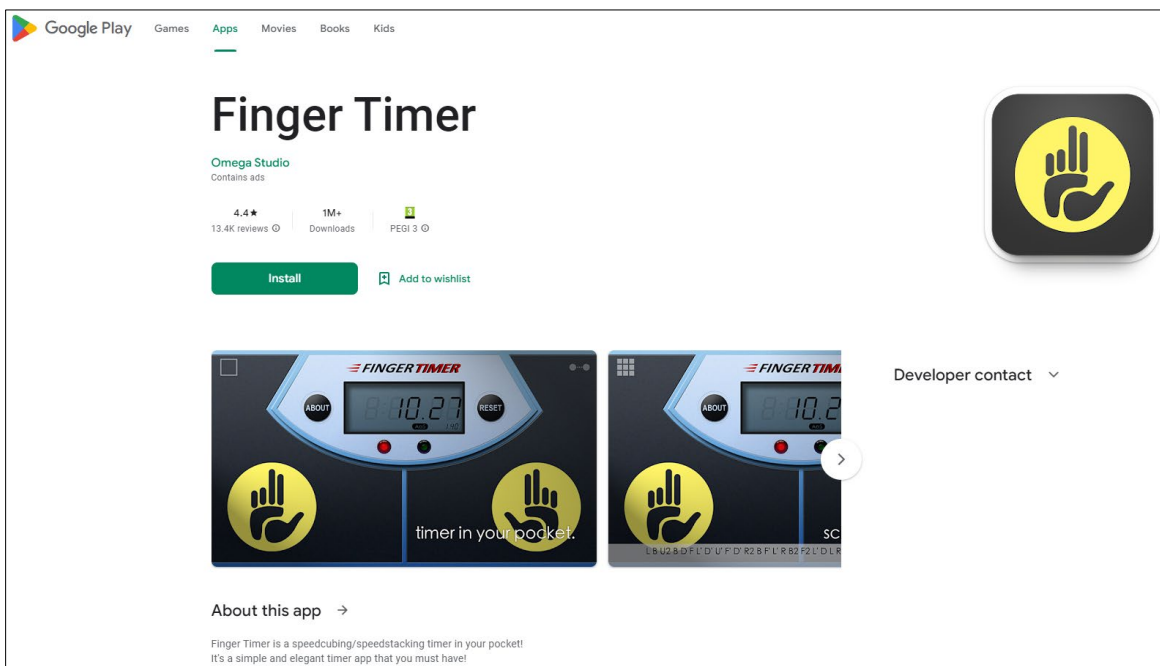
Google Play Games Apps Movies Books Kids

Finger Timer

Omega Studio
Contains ads

4.4★
13.4K reviews

1M+
Downloads

PEGI 3

Install

Add to wishlist

FINGER TIMER
ABOUT
10.27
RESET
timer in your pocket.

FINGER TIM
ABOUT
10.2
sc
L B U2 B D F L' D' U' F D' R2 B F' L' R B2 F2 L' D L R

Developer contact

About this app →

Finger Timer is a speedcubing/speedstacking timer in your pocket!
It's a simple and elegant timer app that you must have!